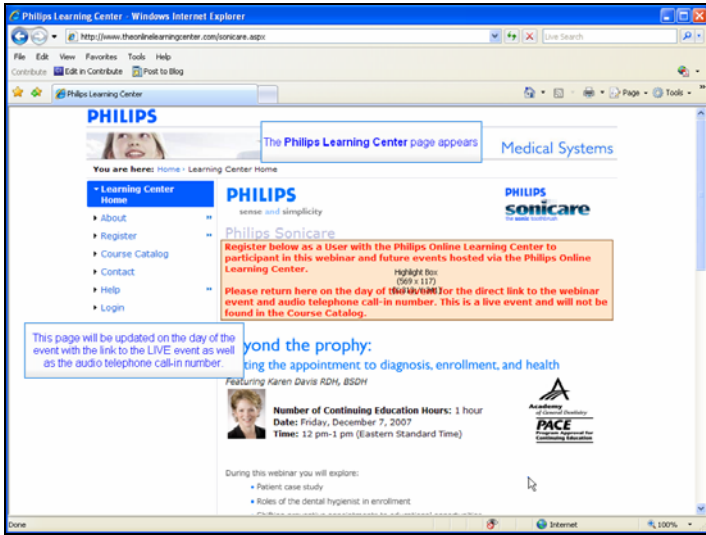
Philips Learning Center - Windows Internet Explorer

http://www.theonlinelearningcenter.com/sonicare.aspx

Live Search

File Edit View Favorites Tools Help

Contribute Edit in Contribute Post to Blog

Philips Learning Center

Page Tools

PHILIPS

The Philips Learning Center page appears

Medical Systems

You are here: Home › Learning Center Home

Learning Center Home

About

Register

Course Catalog

Contact

Help

Login

PHILIPS

sense and simplicity

PHILIPS

sonicare

Philips Sonicare

Register below as a User with the Philips Online Learning Center to participant in this webinar and future events hosted via the Philips Online Learning Center.

Highlight Box
(569 x 117)

Please return here on the day of the event for the direct link to the webinar event and audio telephone call-in number. This is a live event and will not be found in the Course Catalog.

This page will be updated on the day of the event with the link to the LIVE event as well as the audio telephone call-in number.

yond the prophy:

ating the appointment to diagnosis, enrollment, and health

Featuring Karen Davis RDH, BSDH

Number of Continuing Education Hours: 1 hour
Date: Friday, December 7, 2007
Time: 12 pm-1 pm (Eastern Standard Time)

Academy of General Dentistry

PACE

Program Approval for Continuing Education

During this webinar you will explore:

• Patient case study

• Roles of the dental hygienist in enrollment

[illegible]

Done

Internet

100%